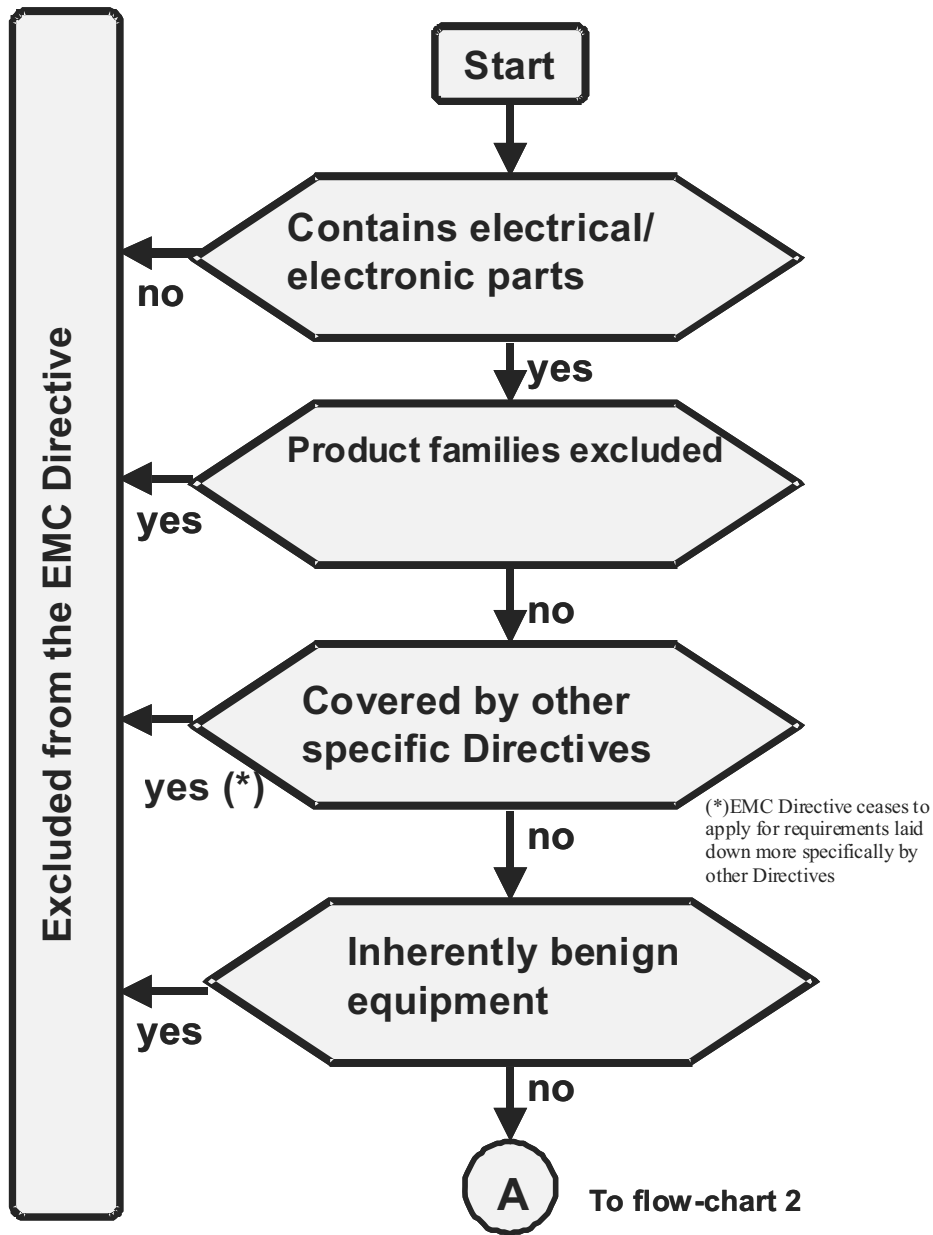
Excluded from the EMC Directive

Start

Contains electrical/ electronic parts

no

yes

Product families excluded

yes

no

Covered by other specific Directives

yes (*)

no

(*)EMC Directive ceases to apply for requirements laid down more specifically by other Directives

Inherently benign equipment

yes

no

A

To flow-chart 2